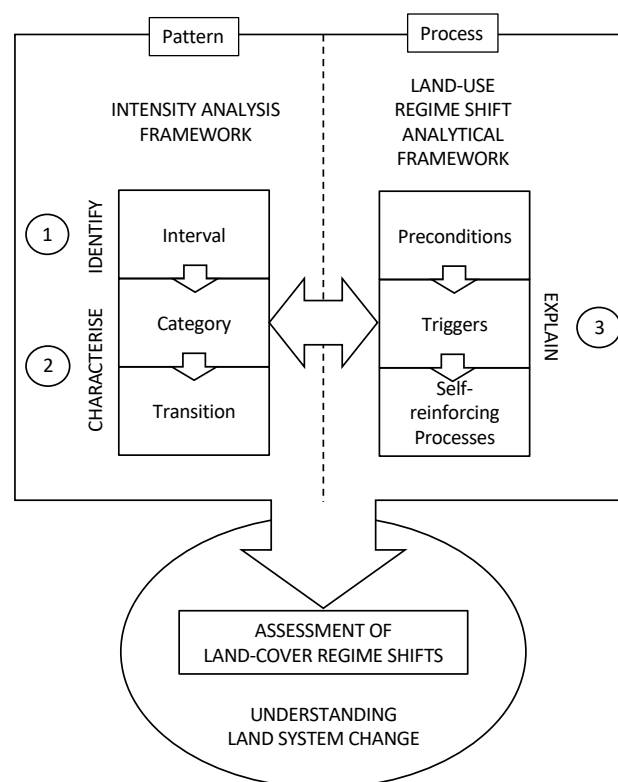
Pattern

Process

INTENSITY ANALYSIS FRAMEWORK

LAND-USE REGIME SHIFT ANALYTICAL FRAMEWORK

1

IDENTIFY

2

CHARACTERISE

Interval

Category

Transition

Preconditions

Triggers

Self-reinforcing Processes

EXPLAIN

3

ASSESSMENT OF LAND-COVER REGIME SHIFTS

UNDERSTANDING LAND SYSTEM CHANGE